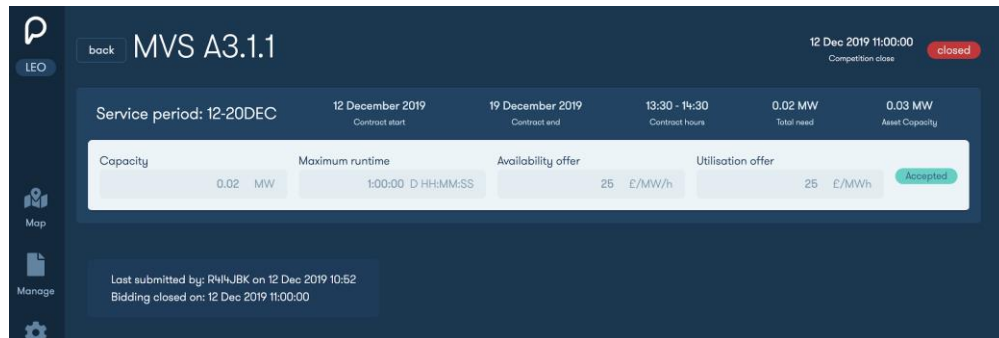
LEO

back MVS A3.1.1

12 Dec 2019 11:00:00
Competition close
closed

Service period: 12-20DEC

12 December 2019
Contract start

19 December 2019
Contract end

13:30 - 14:30
Contract hours

0.02 MW
Total need

0.03 MW
Asset Capacity

Capacity
0.02 MW

Maximum runtime
1:00:00 D HH:MM:SS

Availability offer
25 £/MW/h

Utilisation offer
25 £/MWh

Accepted

Map

Manage

Last submitted by: R414JBK on 12 Dec 2019 10:52
Bidding closed on: 12 Dec 2019 11:00:00